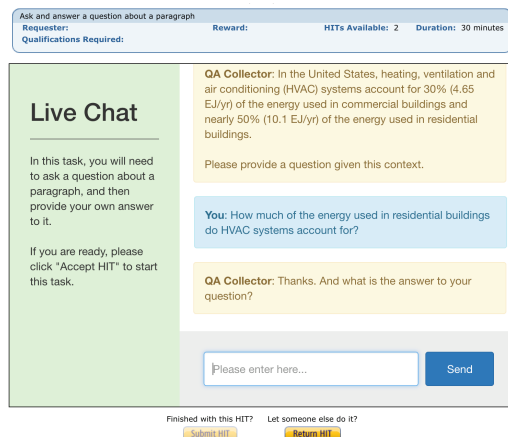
Ask and answer a question about a paragraph
Requester: Reward: HITs Available: 2 Duration: 30 minutes
Qualifications Required:

Live Chat

In this task, you will need to ask a question about a paragraph, and then provide your own answer to it.

If you are ready, please click "Accept HIT" to start this task.

QA Collector: In the United States, heating, ventilation and air conditioning (HVAC) systems account for 30% (4.65 EJ/yr) of the energy used in commercial buildings and nearly 50% (10.1 EJ/yr) of the energy used in residential buildings.

Please provide a question given this context.

You: How much of the energy used in residential buildings do HVAC systems account for?

QA Collector: Thanks. And what is the answer to your question?

Please enter here...

Send

Finished with this HIT? Let someone else do it?
Submit HIT Return HIT